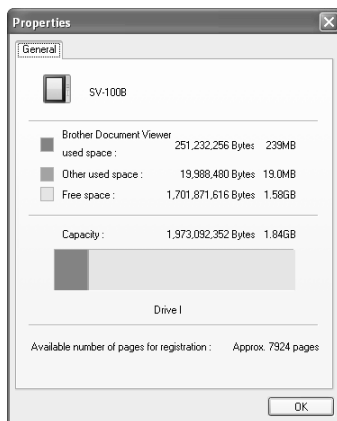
Properties

General

SV-100B

Brother Document Viewer used space : 251,232,256 Bytes 239MB

Other used space : 19,988,480 Bytes 19.0MB

Free space : 1,701,871,616 Bytes 1.58GB

Capacity : 1,973,092,352 Bytes 1.84GB

Drive I

Available number of pages for registration : Approx. 7924 pages

OK